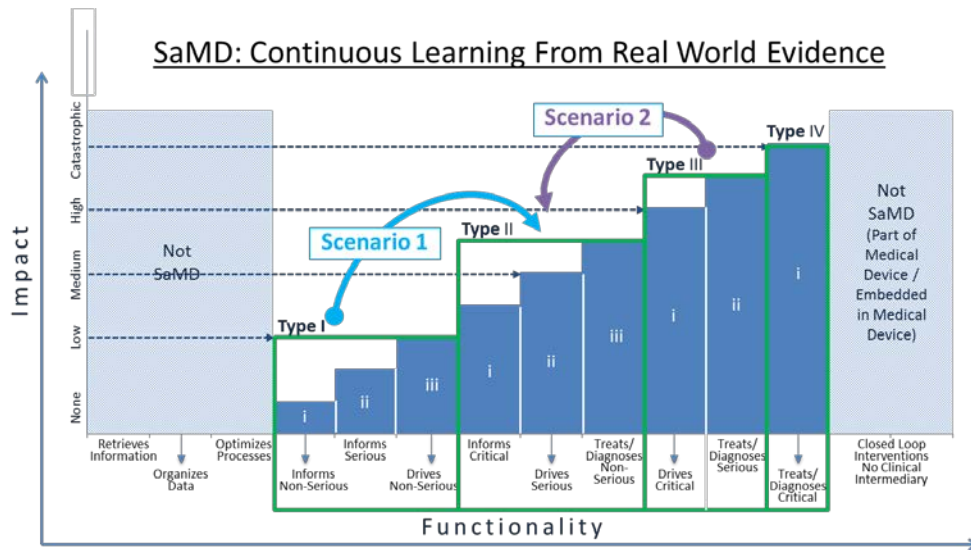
SaMD: Continuous Learning From Real World Evidence

Impact

Catastrophic
High
Medium
Low
None

Not SaMD

Scenario 1

Scenario 2

Type I

Type II

Type III

Type IV

i
ii
iii

i
ii
iii

i
ii

i

Not SaMD (Part of Medical Device / Embedded in Medical Device)

Retrieves Information

Organizes Data

Optimizes Processes

Informs Non-Serious

Informs Serious

Drives Non-Serious

Informs Critical

Drives Serious

Treats/ Diagnoses Non-Serious

Drives Critical

Treats/ Diagnoses Serious

Treats/ Diagnoses Critical

Closed Loop Interventions No Clinical Intermediary

Functionality